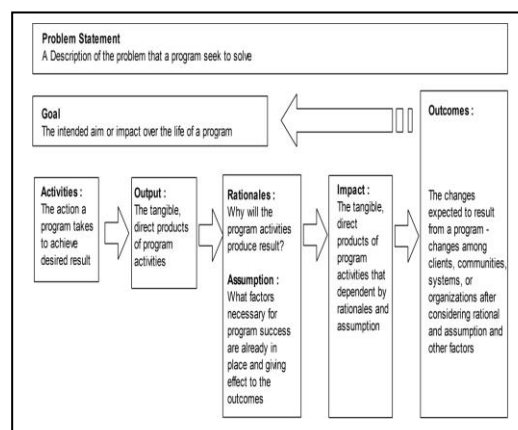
Problem Statement
A Description of the problem that a program seek to solve

Goal
The intended aim or impact over the life of a program

Outcomes :

The changes expected to result from a program - changes among clients, communities, systems, or organizations after considering rational and assumption and other factors

Activities :
The action a program takes to achieve desired result

Output :
The tangible, direct products of program activities

Rationales :
Why will the program activities produce result?

Assumption :
What factors necessary for program success are already in place and giving effect to the outcomes

Impact :
The tangible, direct products of program activities that dependent by rationales and assumption